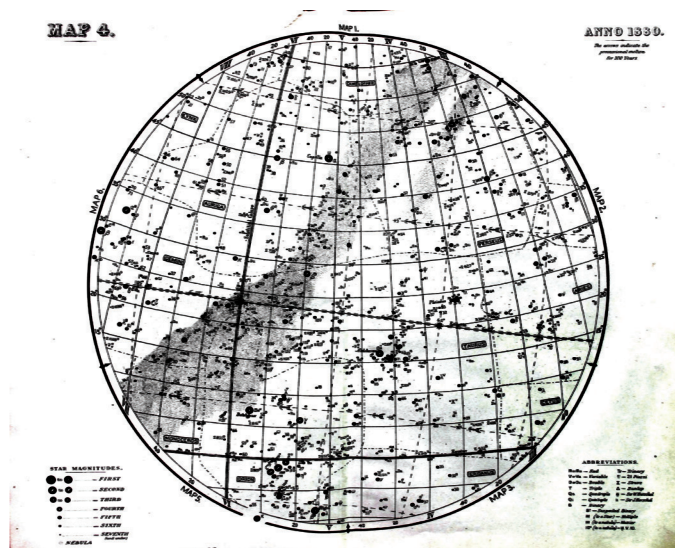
MAP 4.

ANNO 1830.

The arrows indicate the precessional motion for 100 Years

MAP 1.

MAP 6.

MAP 2.

MAP 5.

MAP 3.

STAR MAGNITUDES.

FIRST

SECOND

THIRD

FOURTH

FIFTH

SIXTH

SEVENTH

NEBULA

ABBREVIATIONS.

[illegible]